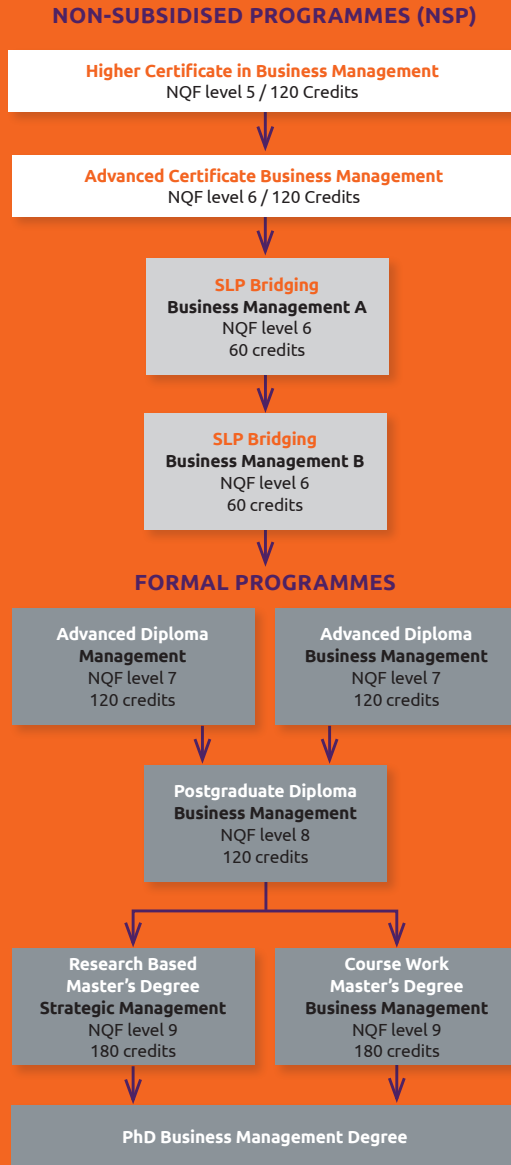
NON-SUBSIDISED PROGRAMMES (NSP)

Higher Certificate in Business Management
NQF level 5 / 120 Credits

Advanced Certificate Business Management
NQF level 6 / 120 Credits

SLP Bridging
Business Management A
NQF level 6
60 credits

SLP Bridging
Business Management B
NQF level 6
60 credits

FORMAL PROGRAMMES

Advanced Diploma
Management
NQF level 7
120 credits

Advanced Diploma
Business Management
NQF level 7
120 credits

Postgraduate Diploma
Business Management
NQF level 8
120 credits

Research Based
Master's Degree
Strategic Management
NQF level 9
180 credits

Course Work
Master's Degree
Business Management
NQF level 9
180 credits

PhD Business Management Degree